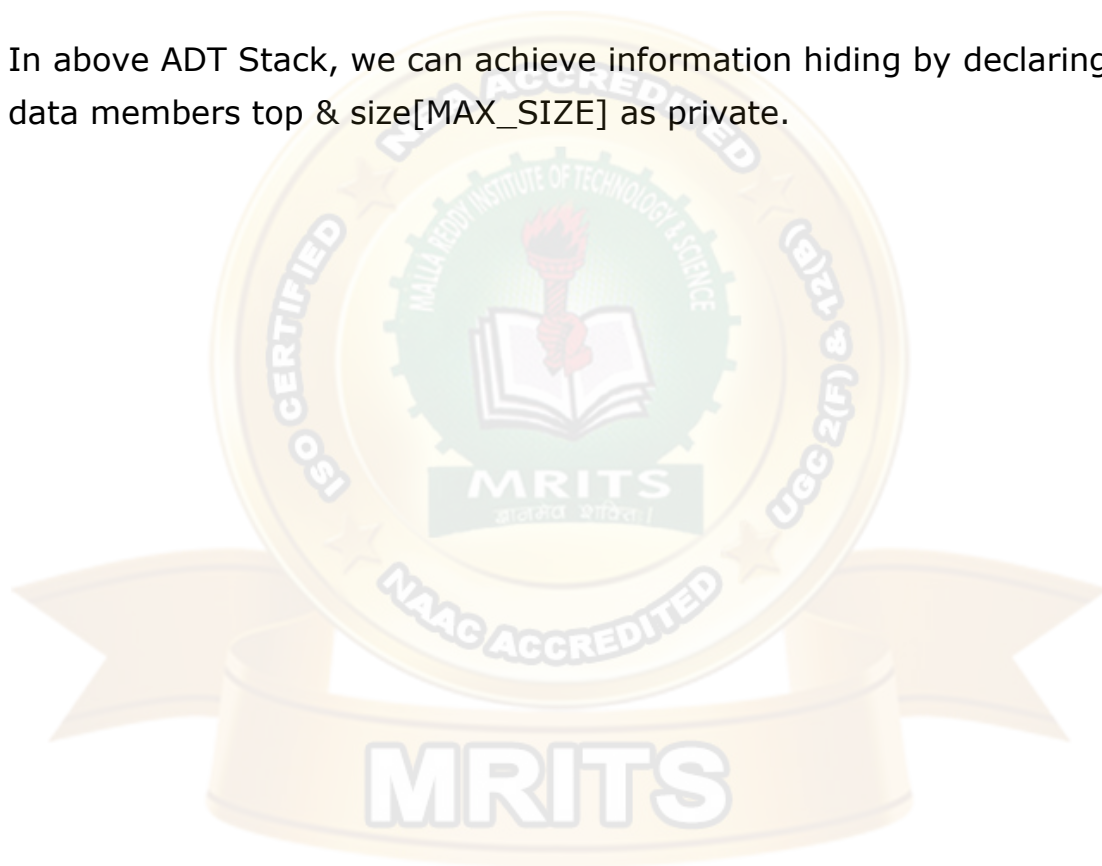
In above ADT Stack, we can achieve information hiding by declaring data members top & size[MAX_SIZE] as private.

NAAC ACCREDITED
MALLA REDDY INSTITUTE OF TECHNOLOGY & SCIENCE
ISO CERTIFIED
UGC 2(F) & 12(B)
MRITS
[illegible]
NAAC ACCREDITED
MRITS